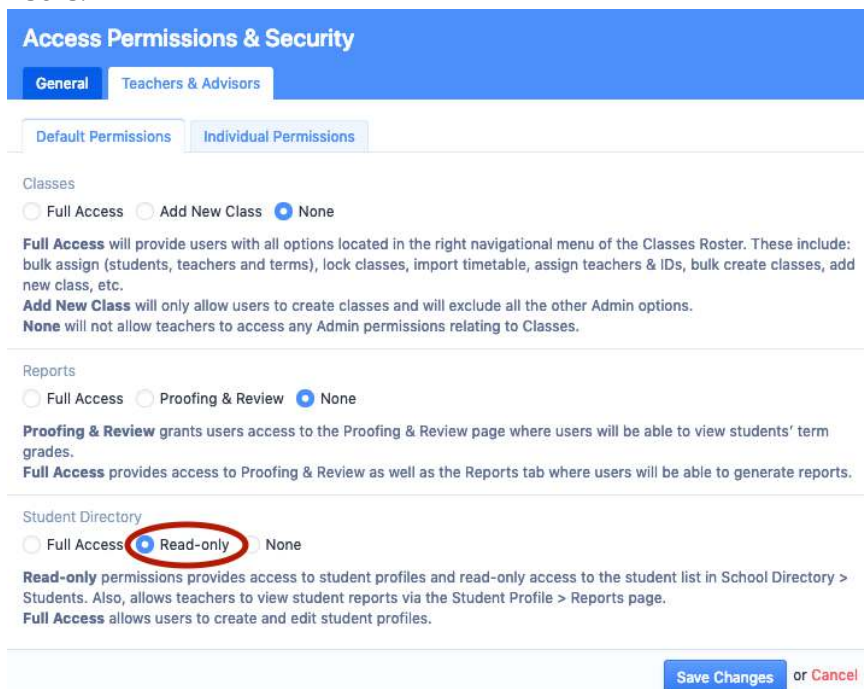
Access Permissions & Security

General | Teachers & Advisors

Default Permissions | Individual Permissions

Classes

Full Access | Add New Class | None

**Full Access** will provide users with all options located in the right navigational menu of the Classes Roster. These include: bulk assign (students, teachers and terms), lock classes, import timetable, assign teachers & IDs, bulk create classes, add new class, etc.
**Add New Class** will only allow users to create classes and will exclude all the other Admin options.
**None** will not allow teachers to access any Admin permissions relating to Classes.

Reports

Full Access | Proofing & Review | None

**Proofing & Review** grants users access to the Proofing & Review page where users will be able to view students' term grades.
**Full Access** provides access to Proofing & Review as well as the Reports tab where users will be able to generate reports.

Student Directory

Full Access | Read-only | None

**Read-only** permissions provides access to student profiles and read-only access to the student list in School Directory > Students. Also, allows teachers to view student reports via the Student Profile > Reports page.
**Full Access** allows users to create and edit student profiles.

Save Changes or Cancel